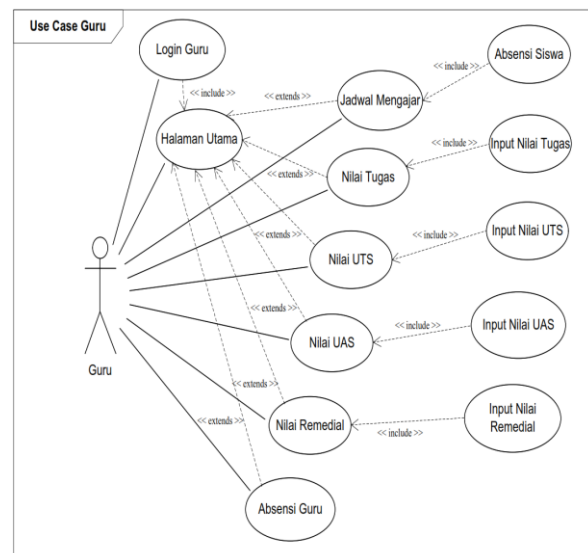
Use Case Guru

Login Guru

<< include >>

Halaman Utama

<< extends >>

Jadwal Mengajar

<< include >>

Absensi Siswa

<< include >>

Input Nilai Tugas

<< extends >>

Nilai Tugas

<< extends >>

Nilai UTS

<< include >>

Input Nilai UTS

<< extends >>

Nilai UAS

<< include >>

Input Nilai UAS

Guru

<< extends >>

Nilai Remedial

<< include >>

Input Nilai Remedial

<< extends >>

Absensi Guru